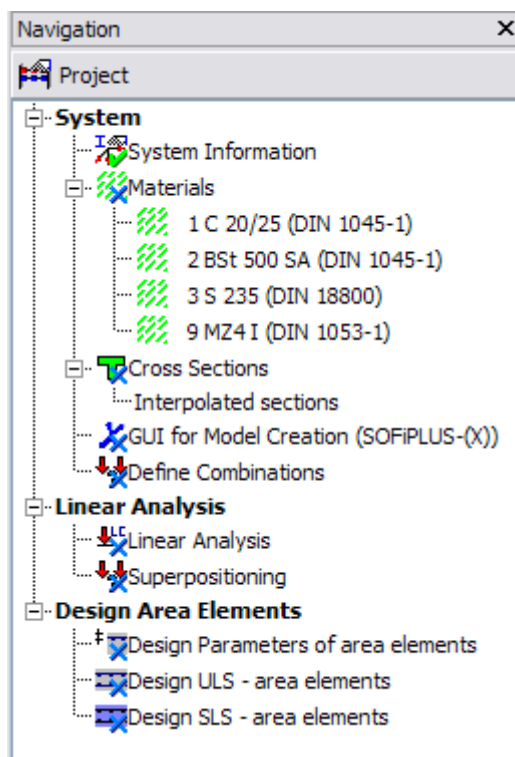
Navigation ×

Project

System
System Information
Materials
1 C 20/25 (DIN 1045-1)
2 BSt 500 SA (DIN 1045-1)
3 S 235 (DIN 18800)
9 MZ4 I (DIN 1053-1)
Cross Sections
Interpolated sections
GUI for Model Creation (SOFiPLUS-(X))
Define Combinations
Linear Analysis
Linear Analysis
Superpositioning
Design Area Elements
Design Parameters of area elements
Design ULS - area elements
Design SLS - area elements